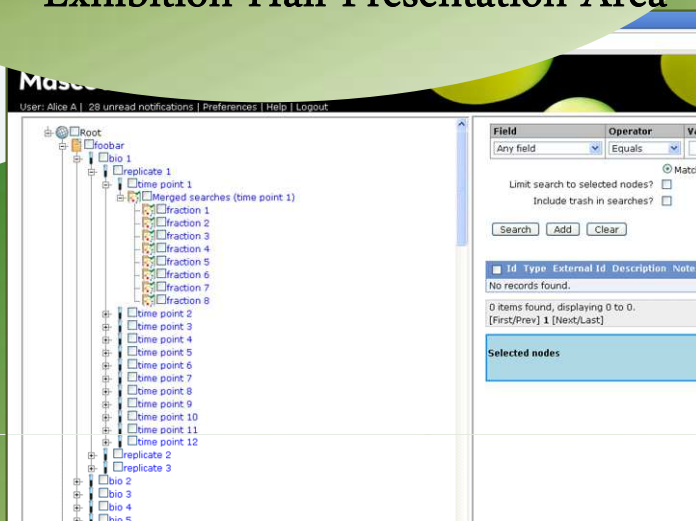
Exhibition Hall Presentation Area

Masc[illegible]

User: Alice A | 28 unread notifications | Preferences | Help | Logout

Root
foobar
bio 1
replicate 1
time point 1
Merged searches (time point 1)
fraction 1
fraction 2
fraction 3
fraction 4
fraction 5
fraction 6
fraction 7
fraction 8
time point 2
time point 3
time point 4
time point 5
time point 6
time point 7
time point 8
time point 9
time point 10
time point 11
time point 12
replicate 2
replicate 3
bio 2
bio 3
bio 4
bio 5

| Field | Operator | Va |
|---|---|---|
| Any field | Equals | |

Matc

Limit search to selected nodes?

Include trash in searches?

Search Add Clear

| Id | Type | External Id | Description | Note |
|---|---|---|---|---|
| No records found. | | | | |

0 items found, displaying 0 to 0.
[First/Prev] 1 [Next/Last]

Selected nodes